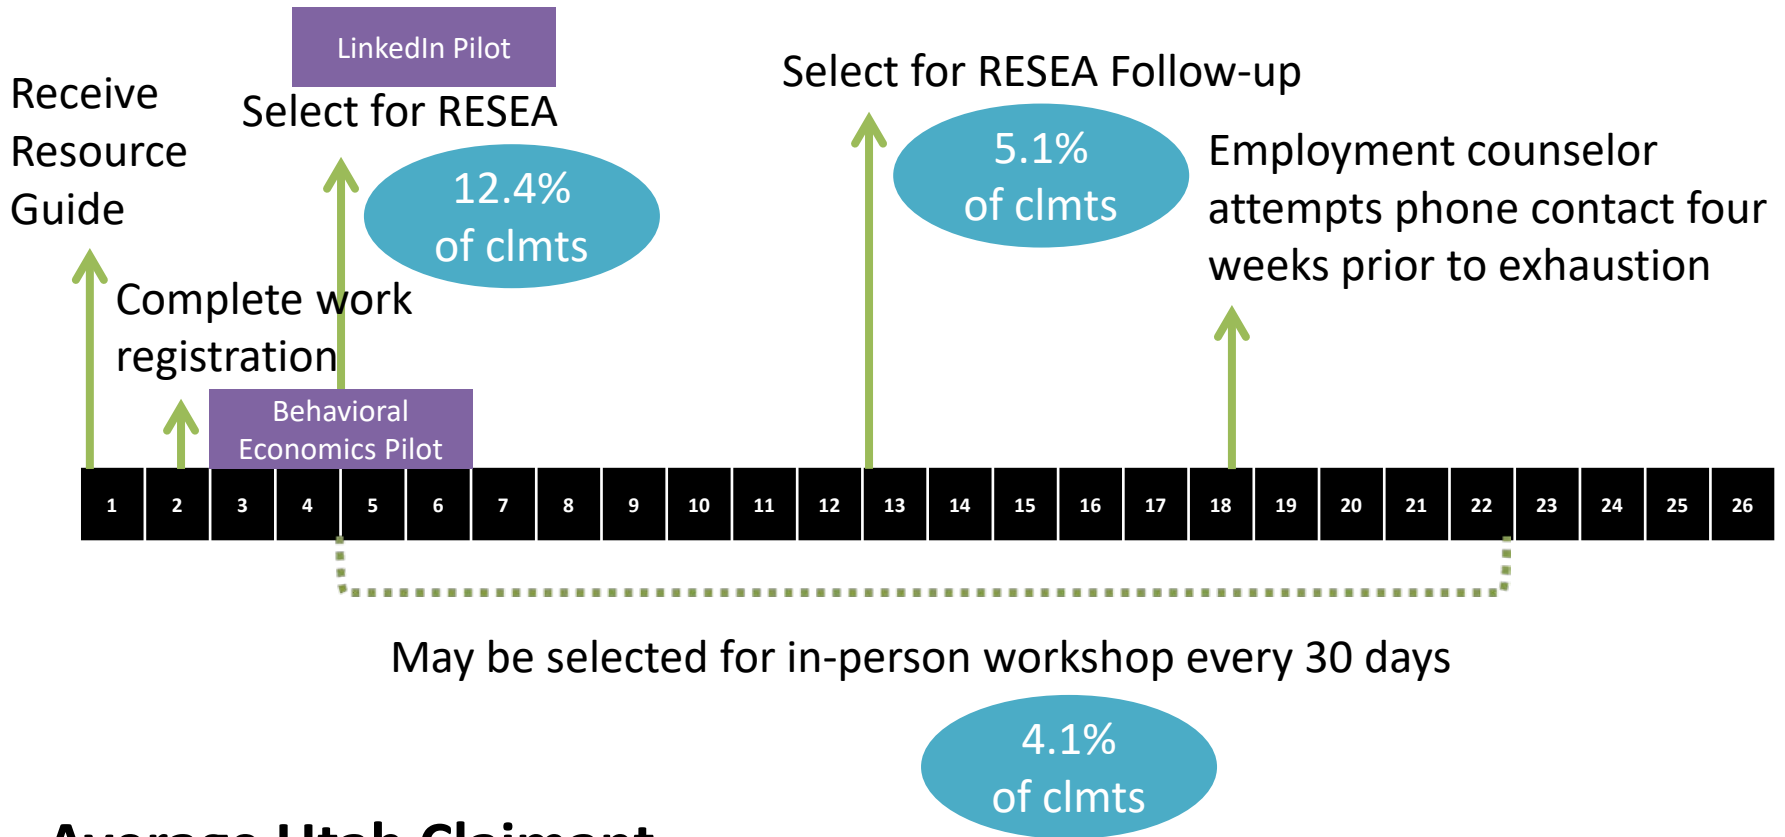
LinkedIn Pilot

Receive Resource Guide

Select for RESEA

12.4% of clmts

Select for RESEA Follow-up

5.1% of clmts

Employment counselor attempts phone contact four weeks prior to exhaustion

Complete work registration

Behavioral Economics Pilot

| 1 | 2 | 3 | 4 | 5 | 6 | 7 | 8 | 9 | 10 | 11 | 12 | 13 | 14 | 15 | 16 | 17 | 18 | 19 | 20 | 21 | 22 | 23 | 24 | 25 | 26 |
|---|---|---|---|---|---|---|---|---|---|---|---|---|---|---|---|---|---|---|---|---|---|---|---|---|---|

May be selected for in-person workshop every 30 days

4.1% of clmts

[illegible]